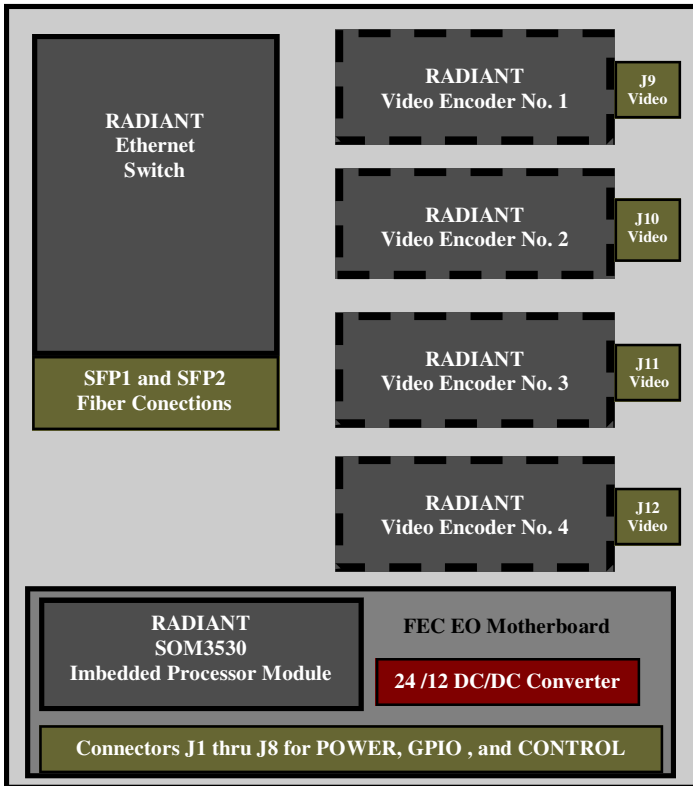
RADIANT
Ethernet
Switch

SFP1 and SFP2
Fiber Conections

RADIANT
Video Encoder No. 1

J9
Video

RADIANT
Video Encoder No. 2

J10
Video

RADIANT
Video Encoder No. 3

J11
Video

RADIANT
Video Encoder No. 4

J12
Video

RADIANT
SOM3530
Imbedded Processor Module

FEC EO Motherboard

24 /12 DC/DC Converter

Connectors J1 thru J8 for POWER, GPIO , and CONTROL